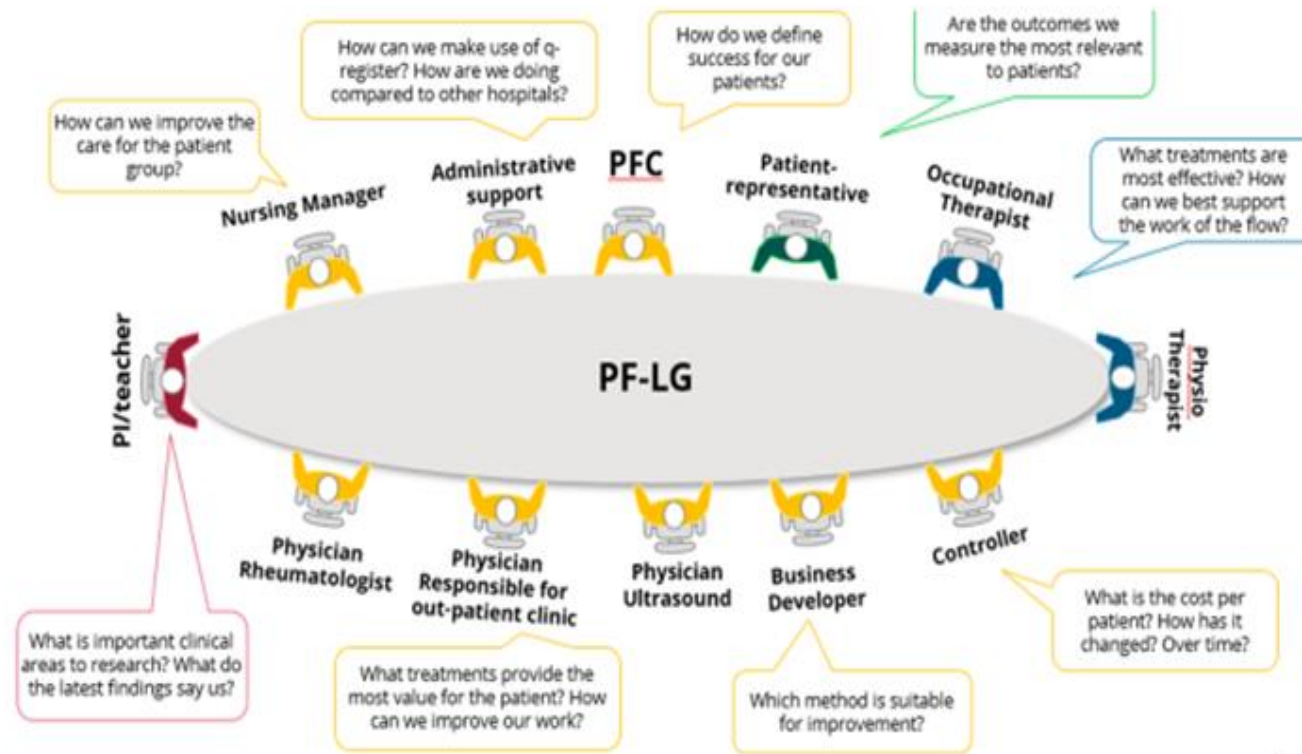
How can we make use of q-register? How are we doing compared to other hospitals?

How do we define success for our patients?

Are the outcomes we measure the most relevant to patients?

How can we improve the care for the patient group?

What treatments are most effective? How can we best support the work of the flow?

Nursing Manager

Administrative support

PFC

Patient-representative

Occupational Therapist

PI/teacher

PF-LG

Physio Therapist

Physician Rheumatologist

Physician Responsible for out-patient clinic

Physician Ultrasound

Business Developer

Controller

What is the cost per patient? How has it changed? Over time?

What is important clinical areas to research? What do the latest findings say us?

What treatments provide the most value for the patient? How can we improve our work?

Which method is suitable for improvement?